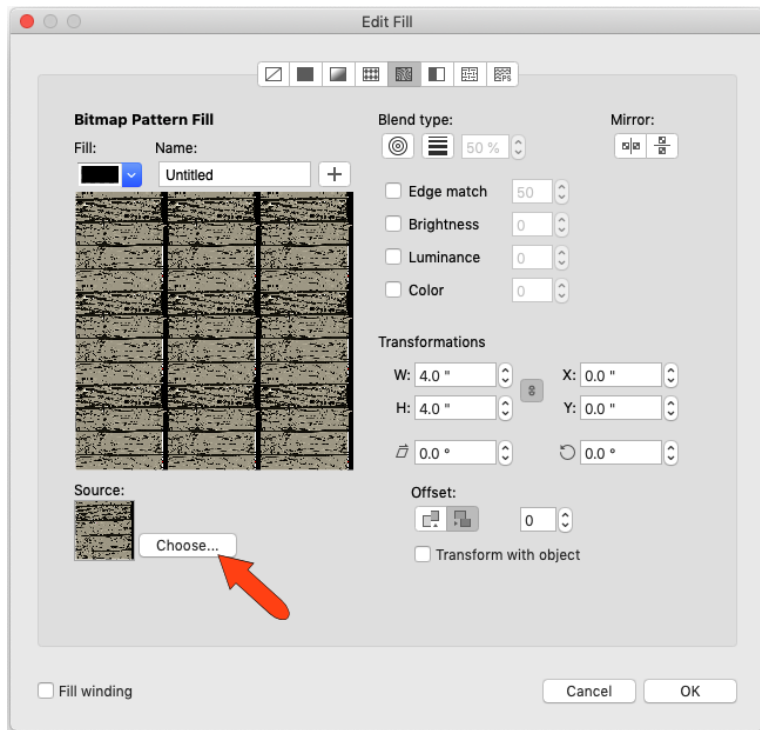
Edit Fill

Bitmap Pattern Fill

Fill:

Name:

Untitled

+

Source:

Choose...

Blend type:

50 %

Mirror:

Edge match

50

Brightness

0

Luminance

0

Color

0

Transformations

W: 4.0 "

H: 4.0 "

X: 0.0 "

Y: 0.0 "

0.0 °

0.0 °

Offset:

0

Transform with object

Fill winding

Cancel

OK